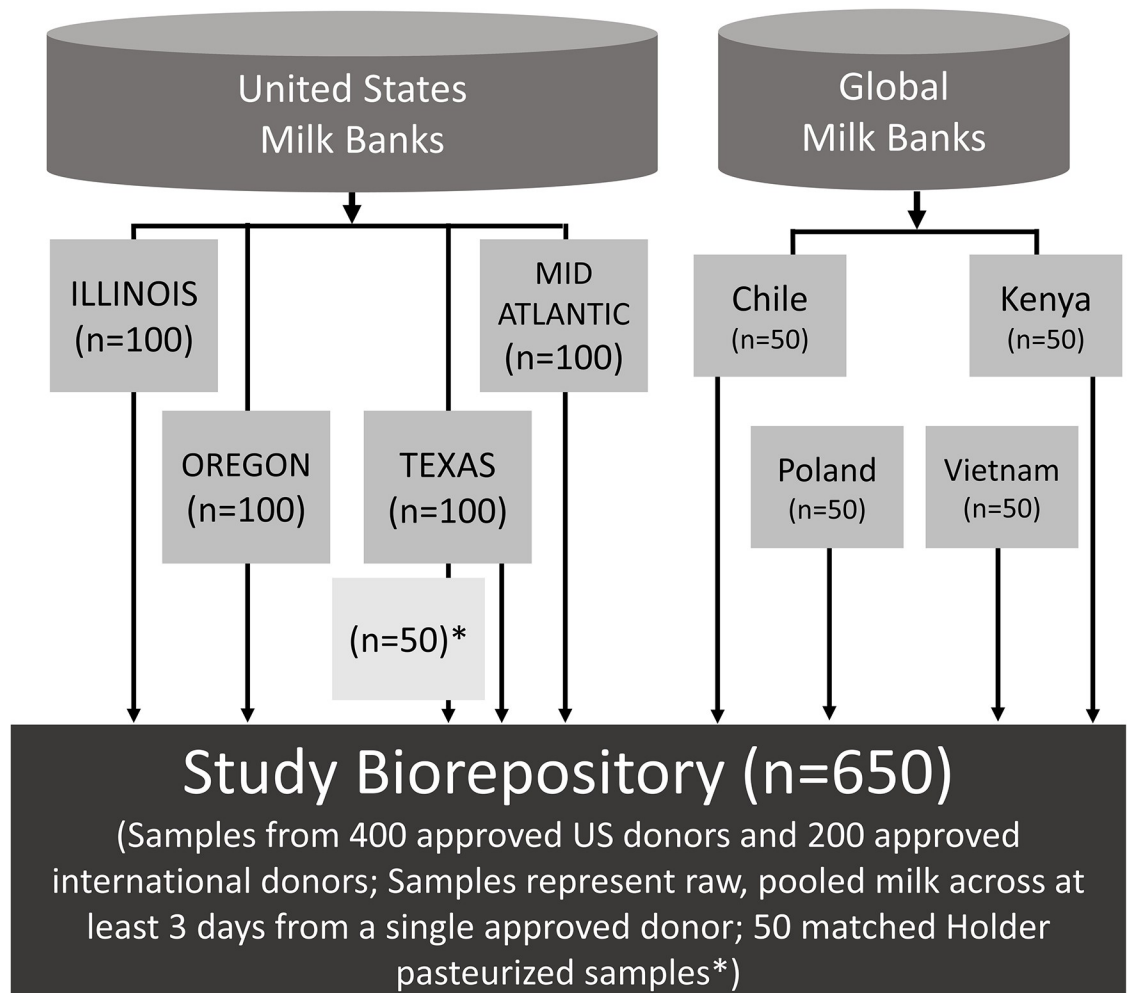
United States Milk Banks

Global Milk Banks

ILLINOIS (n=100)

MID ATLANTIC (n=100)

OREGON (n=100)

TEXAS (n=100)

(n=50)*

Chile (n=50)

Kenya (n=50)

Poland (n=50)

Vietnam (n=50)

Study Biorepository (n=650)

(Samples from 400 approved US donors and 200 approved international donors; Samples represent raw, pooled milk across at least 3 days from a single approved donor; 50 matched Holder pasteurized samples*)